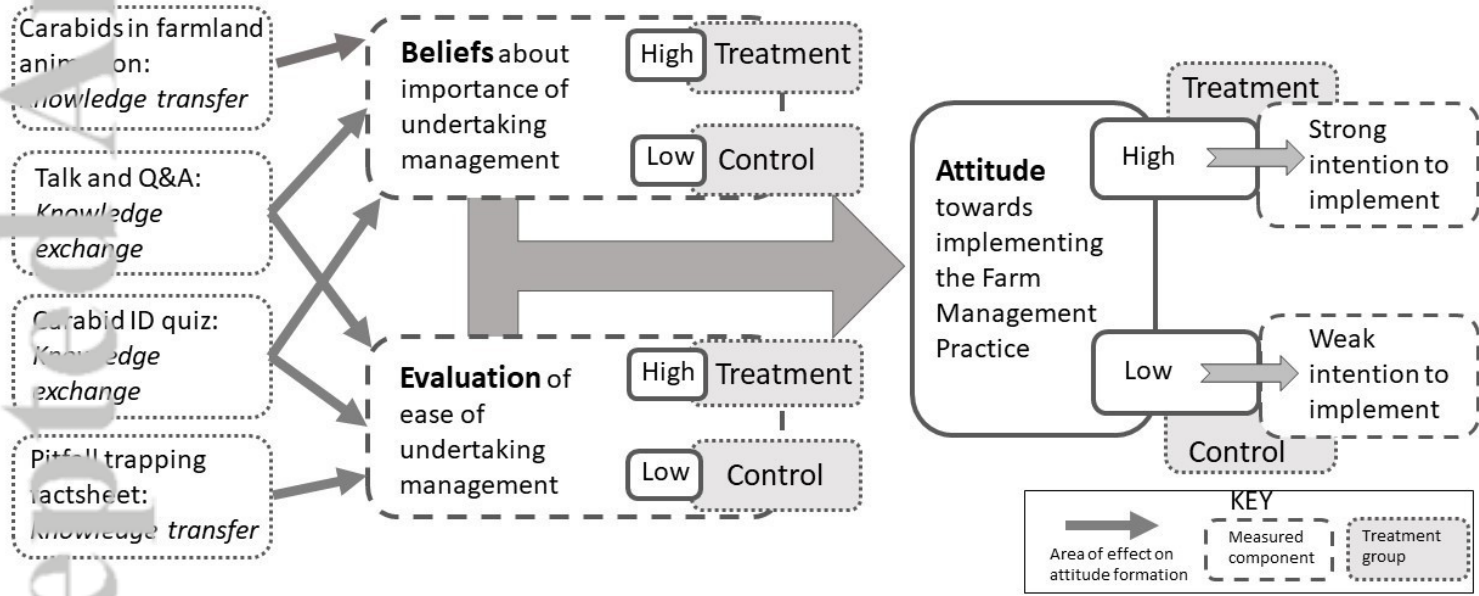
Carabids in farmland anim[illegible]on: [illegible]nowledge transfer

Talk and Q&A: Knowledge exchange

Carabid ID quiz: K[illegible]edge exchange

Pit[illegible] trapping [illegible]actsheet: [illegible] transfer

Beliefs about importance of undertaking management

High Treatment

Low Control

Evaluation of ease of undertaking management

High Treatment

Low Control

Attitude towards implementing the Farm Management Practice

Treatment

High

Strong intention to implement

Low

Weak intention to implement

Control

KEY

Area of effect on attitude formation

Measured component

Treatment group